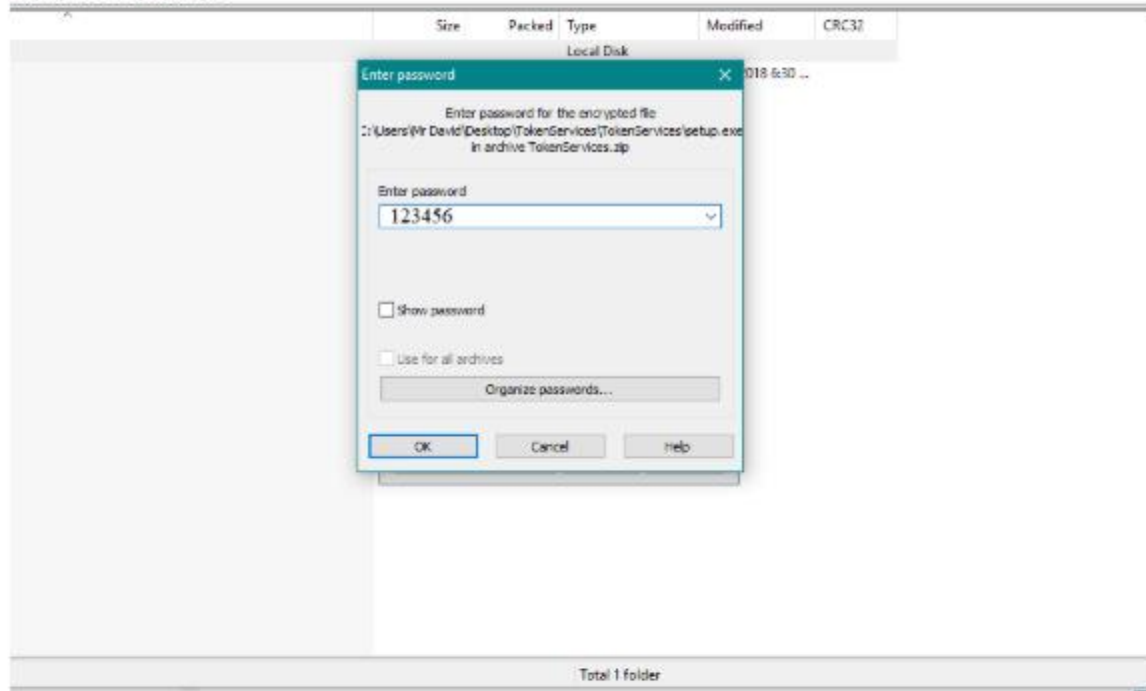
Size Packed Type Modified CRC32

Local Disk

018 6:30 ...

Enter password ×

Enter password for the encrypted file
C:\Users\Mr David\Desktop\TokenServices\TokenServices\setup.exe
in archive TokenServices.zip

Enter password
123456

Show password

Use for all archives

Organize passwords...

OK Cancel Help

Total 1 folder